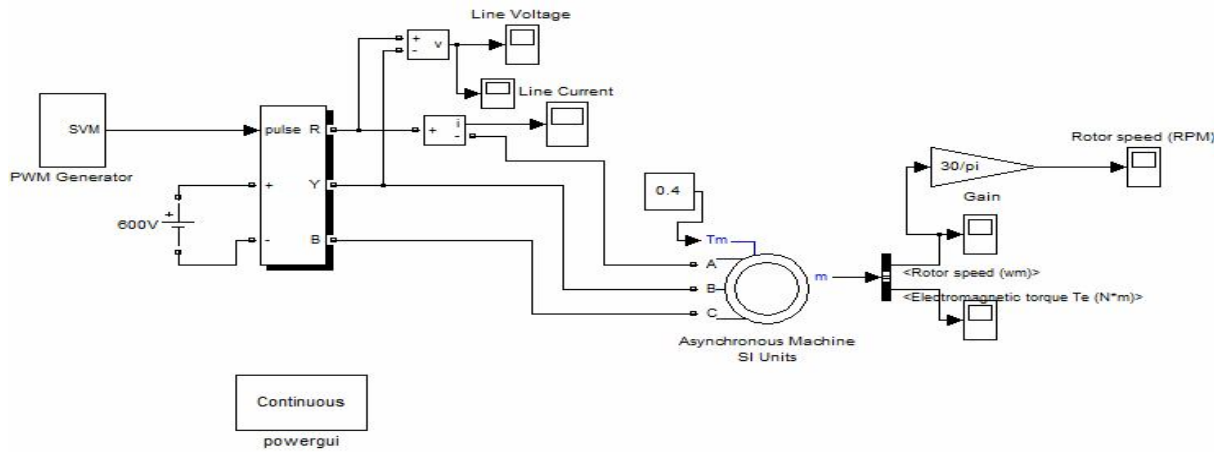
Line Voltage

+
-
v

Line Current

SVM

PWM Generator

pulse
R
Y
B

+
-

600V

+
-
i

Rotor speed (RPM)

30/pi

Gain

0.4

Tm
A
B
C

m

<Rotor speed (wm)>
<Electromagnetic torque Te (N*m)>

Asynchronous Machine
SI Units

Continuous

powergui